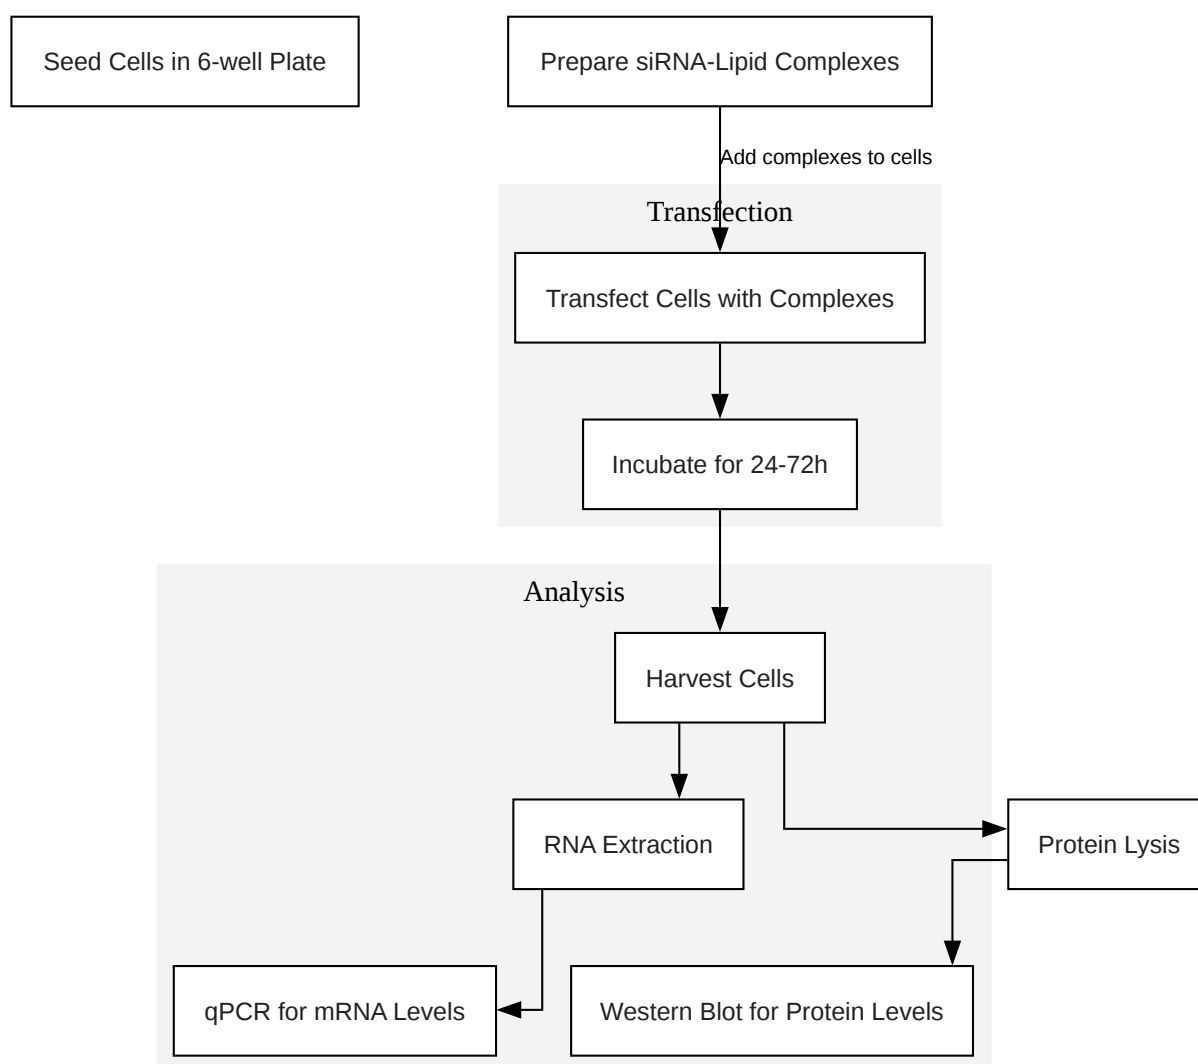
Seed Cells in 6-well Plate

Prepare siRNA-Lipid Complexes

Add complexes to cells

Transfection

Transfect Cells with Complexes

Incubate for 24-72h

Analysis

Harvest Cells

RNA Extraction

Protein Lysis

qPCR for mRNA Levels

Western Blot for Protein Levels